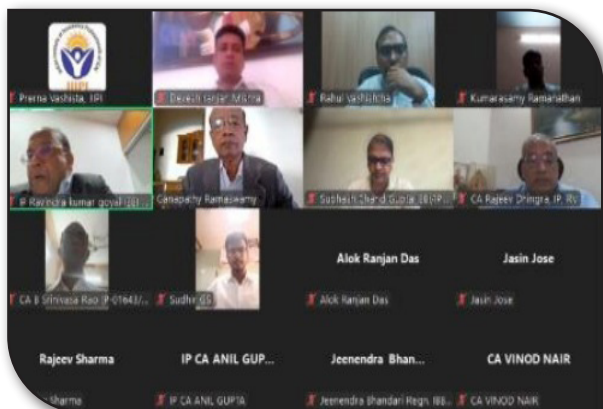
Prerna Vashista, IIPI
Devesh ranjan Mishra
Rahul Vashishtha
Kumarasamy Ramanathan
IP Ravindra kumar goyal (IB...
Ganapathy Ramaswamy
Sushant Chand Gupta (IB)(IP...
CA Rajeev Dhingra, IP, RV
CA B Srinivasa Rao (IP-01643/...
Sudhir GS
Alok Ranjan Das
Alok Ranjan Das
Jasin Jose
Jasin Jose
Rajeev Sharma
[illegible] Sharma
IP CA ANIL GUP...
IP CA ANIL GUPTA
Jeenendra Bhan...
Jeenendra Bhandari Regn. IBB...
CA VINOD NAIR
CA VINOD NAIR